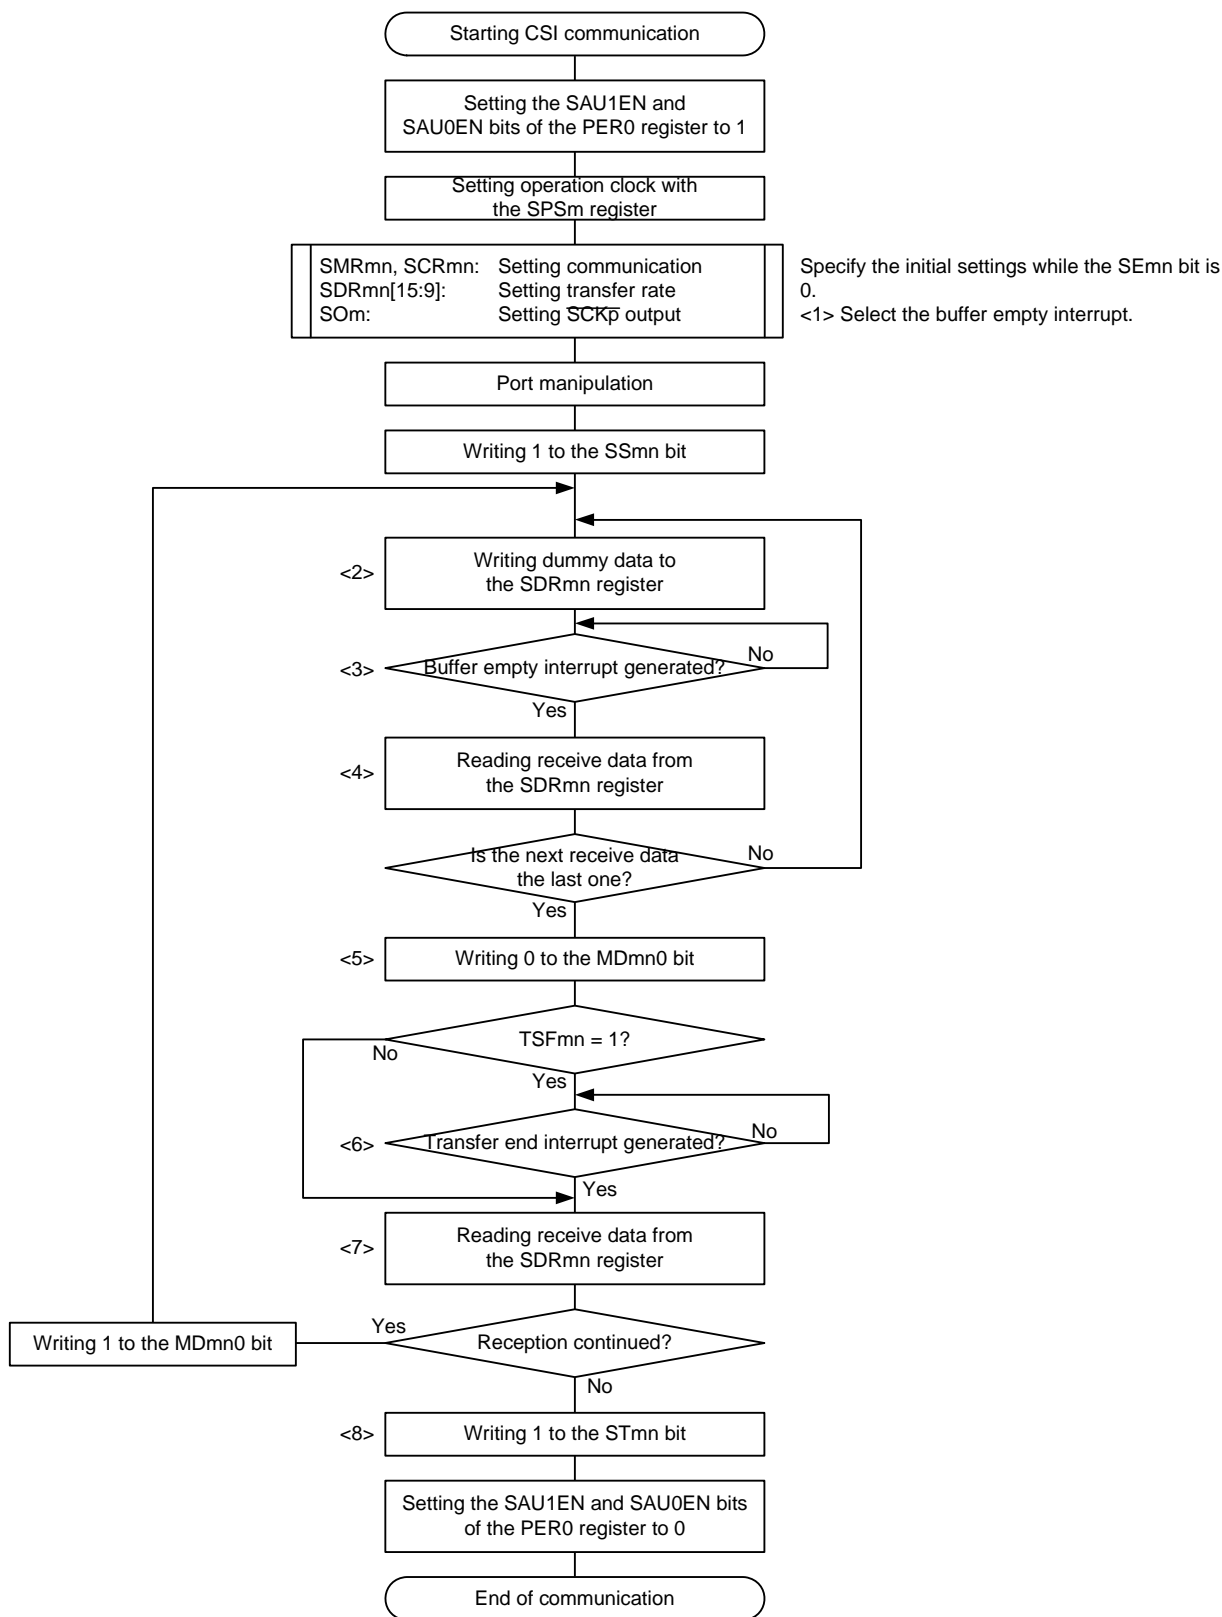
Starting CSI communication

Setting the SAU1EN and SAU0EN bits of the PER0 register to 1

Setting operation clock with the SPSm register

SMRmn, SCRmn: Setting communication
SDRmn[15:9]: Setting transfer rate
SOm: Setting $\overline{SCKp}$ output

Specify the initial settings while the SEmn bit is 0.
<1> Select the buffer empty interrupt.

Port manipulation

Writing 1 to the SSmn bit

<2> Writing dummy data to the SDRmn register

<3> Buffer empty interrupt generated?
No
Yes

<4> Reading receive data from the SDRmn register

Is the next receive data the last one?
No
Yes

<5> Writing 0 to the MDmn0 bit

TSFmn = 1?
No
Yes

<6> Transfer end interrupt generated?
No
Yes

<7> Reading receive data from the SDRmn register

Writing 1 to the MDmn0 bit
Yes
Reception continued?
No

<8> Writing 1 to the STmn bit

Setting the SAU1EN and SAU0EN bits of the PER0 register to 0

End of communication